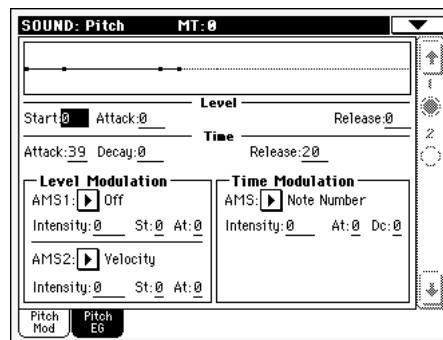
SOUND: Pitch MT:0

Level

Start:0 Attack:0 Release:0

Time

Attack:39 Decay:0 Release:20

Level Modulation

AMS1: Off

Intensity:0 St:0 At:0

AMS2: Velocity

Intensity:0 St:0 At:0

Time Modulation

AMS: Note Number

Intensity:0 At:0 Dc:0

1

2

Pitch Mod

Pitch EG